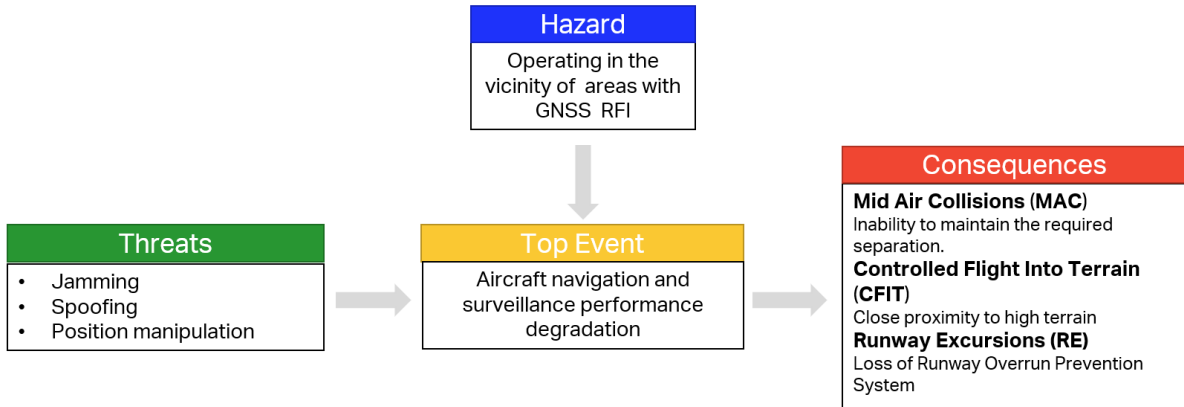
Hazard

Operating in the vicinity of areas with GNSS RFI

Threats

- Jamming
- Spoofing
- Position manipulation

Top Event

Aircraft navigation and surveillance performance degradation

Consequences

**Mid Air Collisions (MAC)**
Inability to maintain the required separation.

**Controlled Flight Into Terrain (CFIT)**
Close proximity to high terrain

**Runway Excursions (RE)**
Loss of Runway Overrun Prevention System